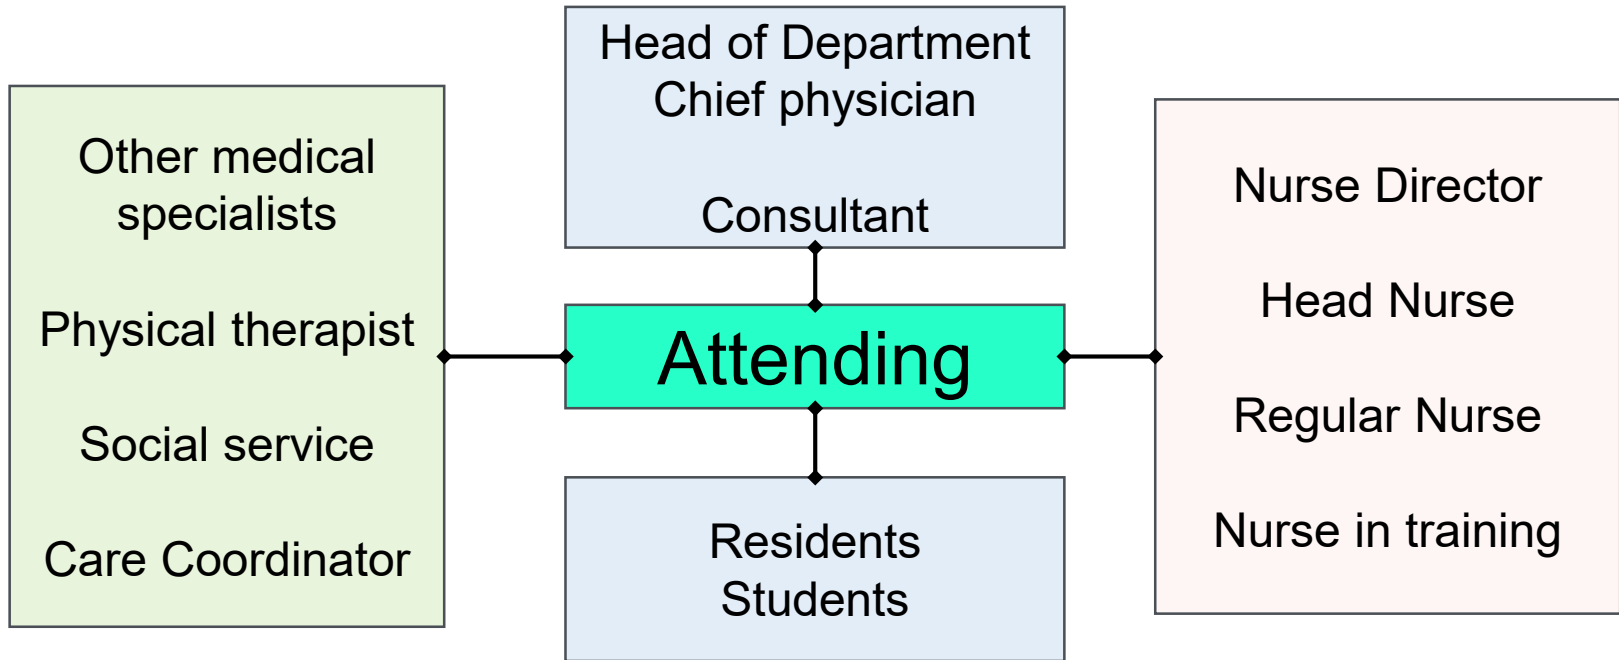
Head of Department
Chief physician

Consultant

Other medical specialists

Physical therapist

Social service

Care Coordinator

Attending

Nurse Director

Head Nurse

Regular Nurse

Nurse in training

Residents
Students